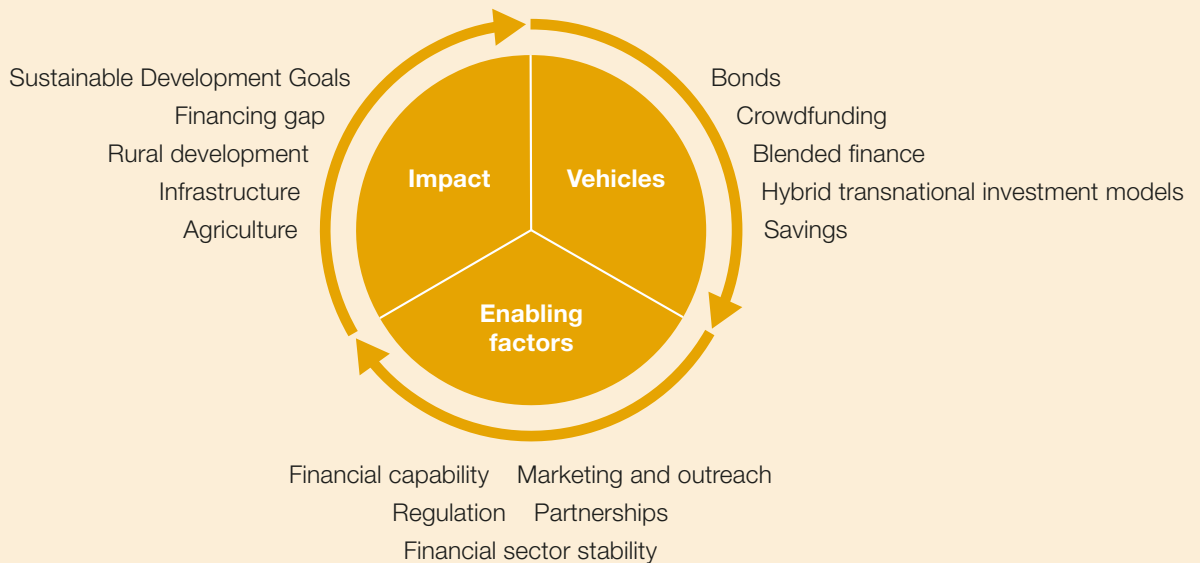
Sustainable Development Goals
Financing gap
Rural development
Infrastructure
Agriculture

Impact

Vehicles

Bonds
Crowdfunding
Blended finance
Hybrid transnational investment models
Savings

Enabling factors

Financial capability Marketing and outreach
Regulation Partnerships
Financial sector stability